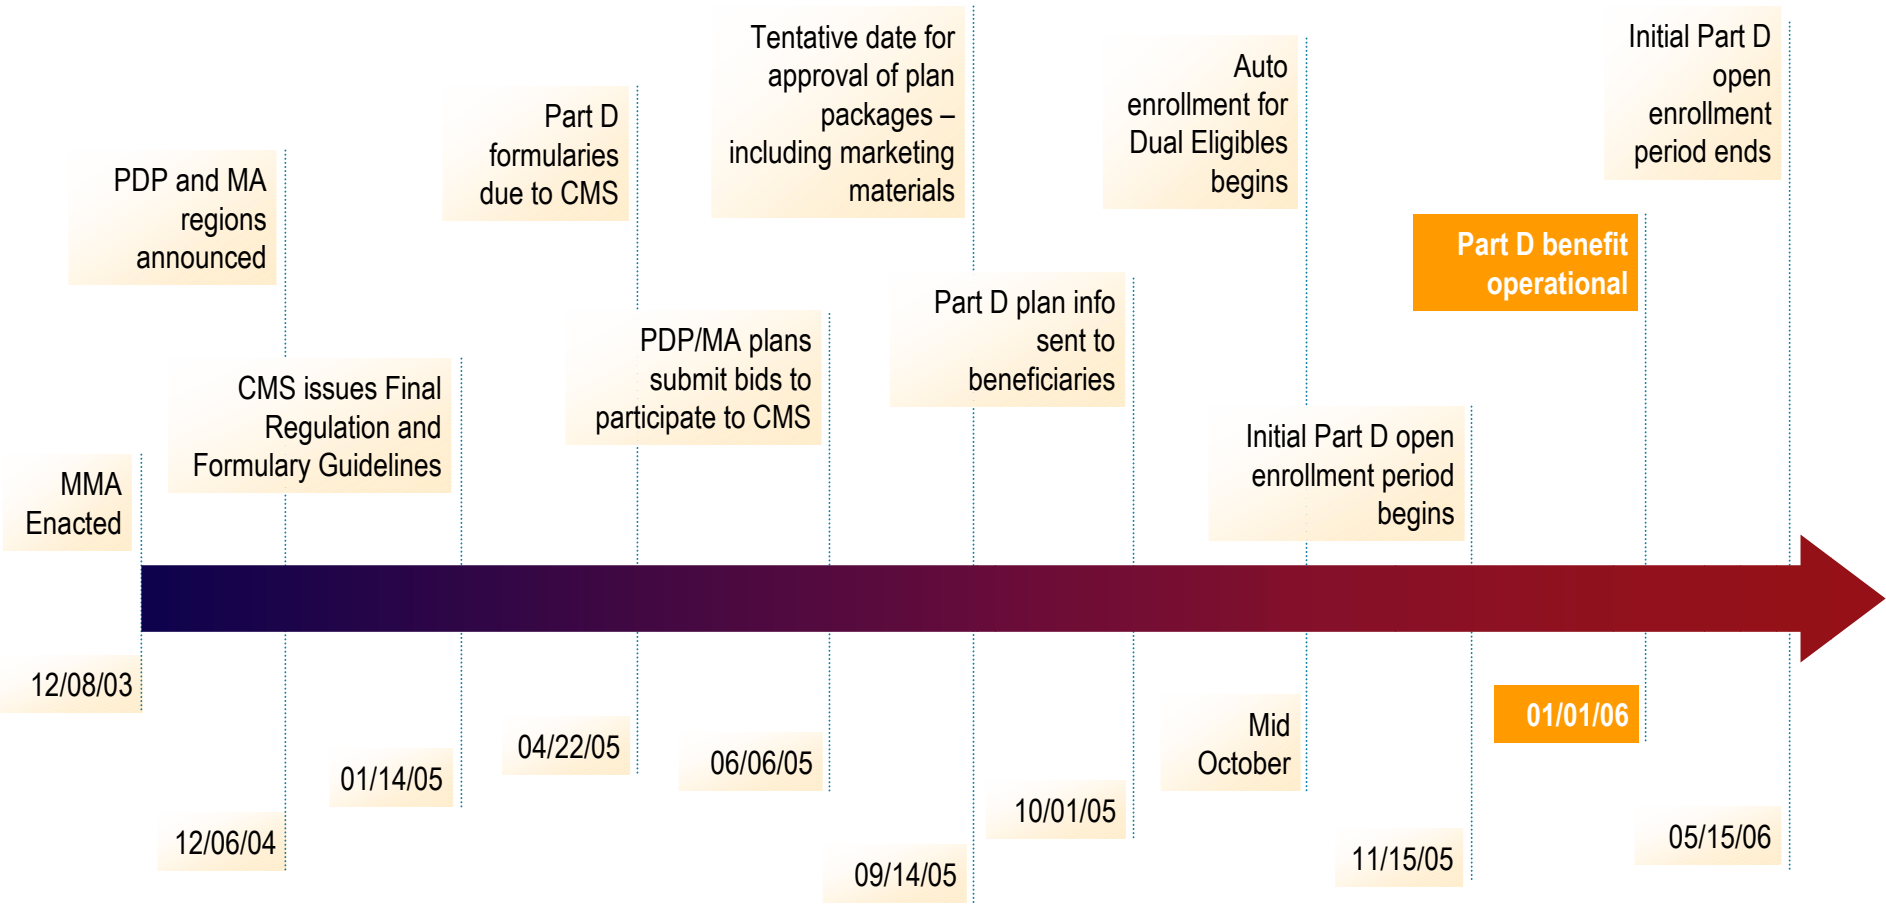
Tentative date for approval of plan packages – including marketing materials

Initial Part D open enrollment period ends

Auto enrollment for Dual Eligibles begins

Part D formularies due to CMS

PDP and MA regions announced

Part D benefit operational

Part D plan info sent to beneficiaries

PDP/MA plans submit bids to participate to CMS

CMS issues Final Regulation and Formulary Guidelines

Initial Part D open enrollment period begins

MMA Enacted

12/08/03

01/01/06

Mid October

04/22/05

06/06/05

01/14/05

10/01/05

05/15/06

12/06/04

11/15/05

09/14/05